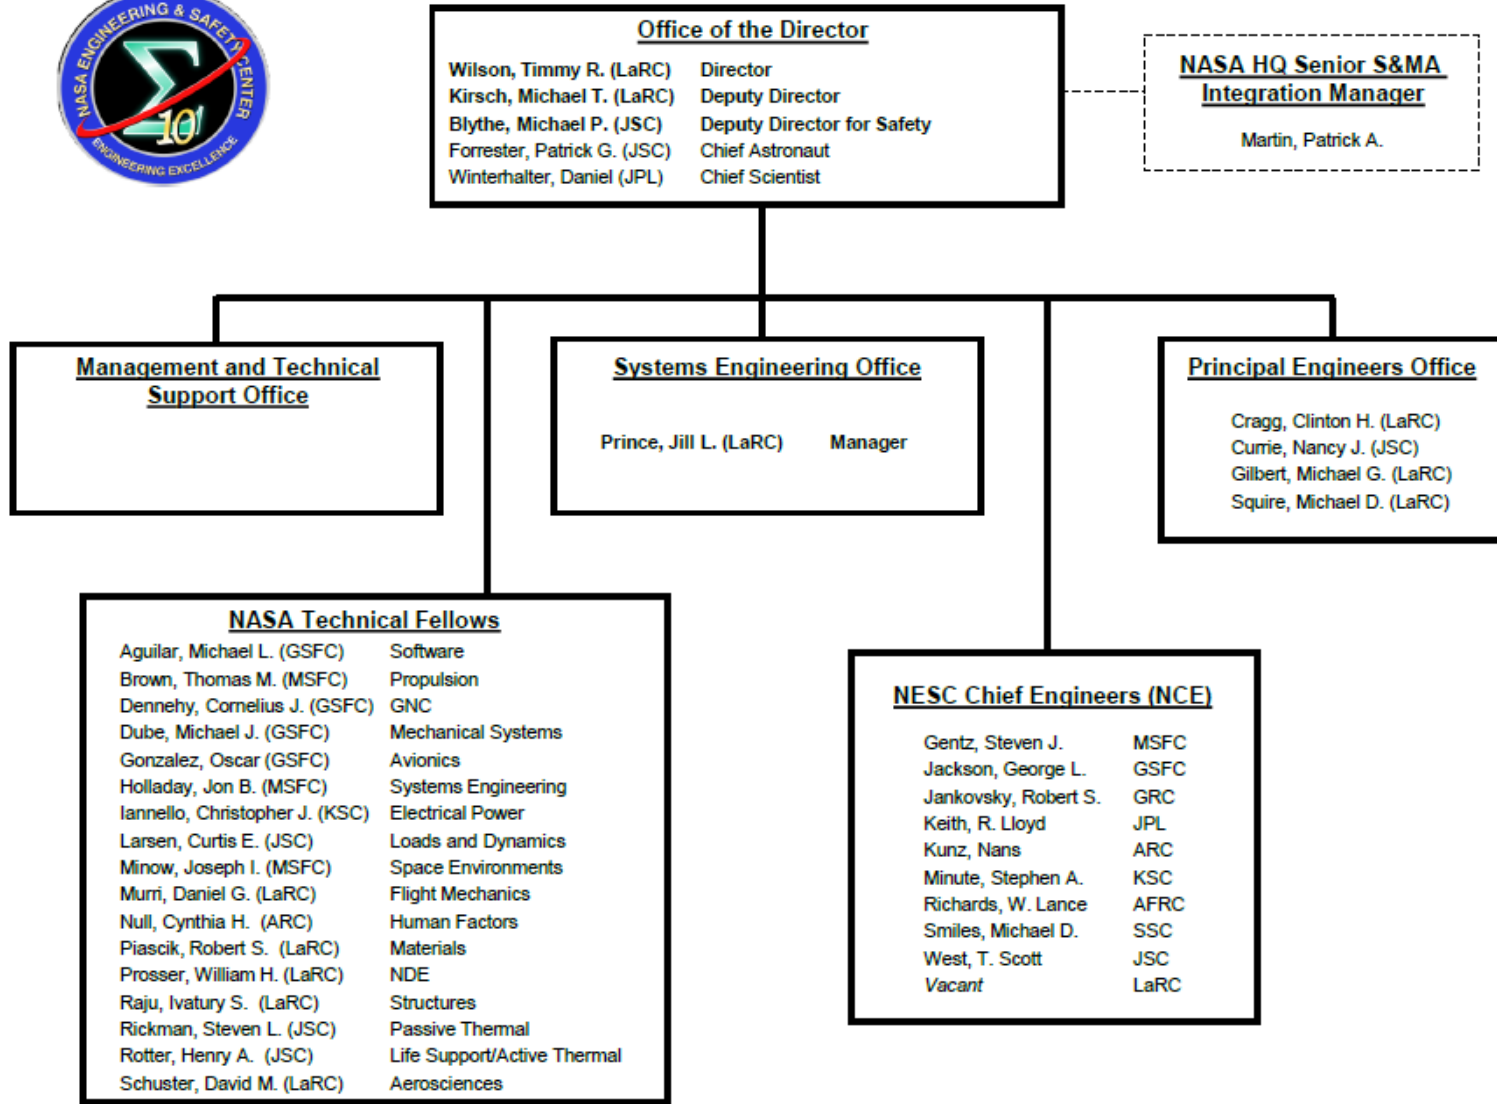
NASA ENGINEERING & SAFETY CENTER
ENGINEERING EXCELLENCE
$\Sigma$ 10

Office of the Director

| | |
|---|---|
| Wilson, Timmy R. (LaRC) | Director |
| Kirsch, Michael T. (LaRC) | Deputy Director |
| Blythe, Michael P. (JSC) | Deputy Director for Safety |
| Forrester, Patrick G. (JSC) | Chief Astronaut |
| Winterhalter, Daniel (JPL) | Chief Scientist |

NASA HQ Senior S&MA Integration Manager

Martin, Patrick A.

Management and Technical Support Office

Systems Engineering Office

Prince, Jill L. (LaRC) Manager

Principal Engineers Office

Cragg, Clinton H. (LaRC)
Currie, Nancy J. (JSC)
Gilbert, Michael G. (LaRC)
Squire, Michael D. (LaRC)

NASA Technical Fellows

| | |
|---|---|
| Aguilar, Michael L. (GSFC) | Software |
| Brown, Thomas M. (MSFC) | Propulsion |
| Dennehy, Cornelius J. (GSFC) | GNC |
| Dube, Michael J. (GSFC) | Mechanical Systems |
| Gonzalez, Oscar (GSFC) | Avionics |
| Holladay, Jon B. (MSFC) | Systems Engineering |
| Iannello, Christopher J. (KSC) | Electrical Power |
| Larsen, Curtis E. (JSC) | Loads and Dynamics |
| Minow, Joseph I. (MSFC) | Space Environments |
| Murri, Daniel G. (LaRC) | Flight Mechanics |
| Null, Cynthia H. (ARC) | Human Factors |
| Piascik, Robert S. (LaRC) | Materials |
| Prosser, William H. (LaRC) | NDE |
| Raju, Ivatury S. (LaRC) | Structures |
| Rickman, Steven L. (JSC) | Passive Thermal |
| Rotter, Henry A. (JSC) | Life Support/Active Thermal |
| Schuster, David M. (LaRC) | Aerosciences |

NESC Chief Engineers (NCE)

| | |
|---|---|
| Gentz, Steven J. | MSFC |
| Jackson, George L. | GSFC |
| Jankovsky, Robert S. | GRC |
| Keith, R. Lloyd | JPL |
| Kunz, Nans | ARC |
| Minute, Stephen A. | KSC |
| Richards, W. Lance | AFRC |
| Smiles, Michael D. | SSC |
| West, T. Scott | JSC |
| *Vacant* | LaRC |